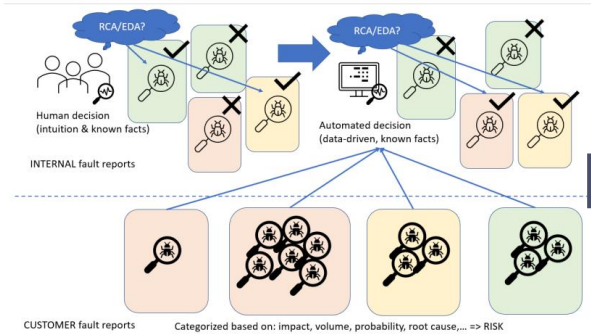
RCA/EDA?

Human decision (intuition & known facts)

RCA/EDA?

Automated decision (data-driven, known facts)

INTERNAL fault reports

CUSTOMER fault reports

Categorized based on: impact, volume, probability, root cause,... => RISK